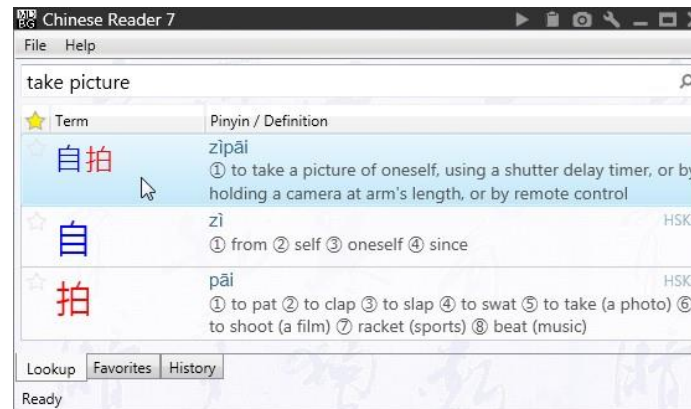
Chinese Reader 7

File Help

take picture

| Term | Pinyin / Definition |
|---|---|
| 自拍 | zìpāi ① to take a picture of oneself, using a shutter delay timer, or by holding a camera at arm's length, or by remote control |
| 自 | zì ① from ② self ③ oneself ④ since HSK |
| 拍 | pāi ① to pat ② to clap ③ to slap ④ to swat ⑤ to take (a photo) ⑥ to shoot (a film) ⑦ racket (sports) ⑧ beat (music) HSK |

Lookup Favorites History

Ready